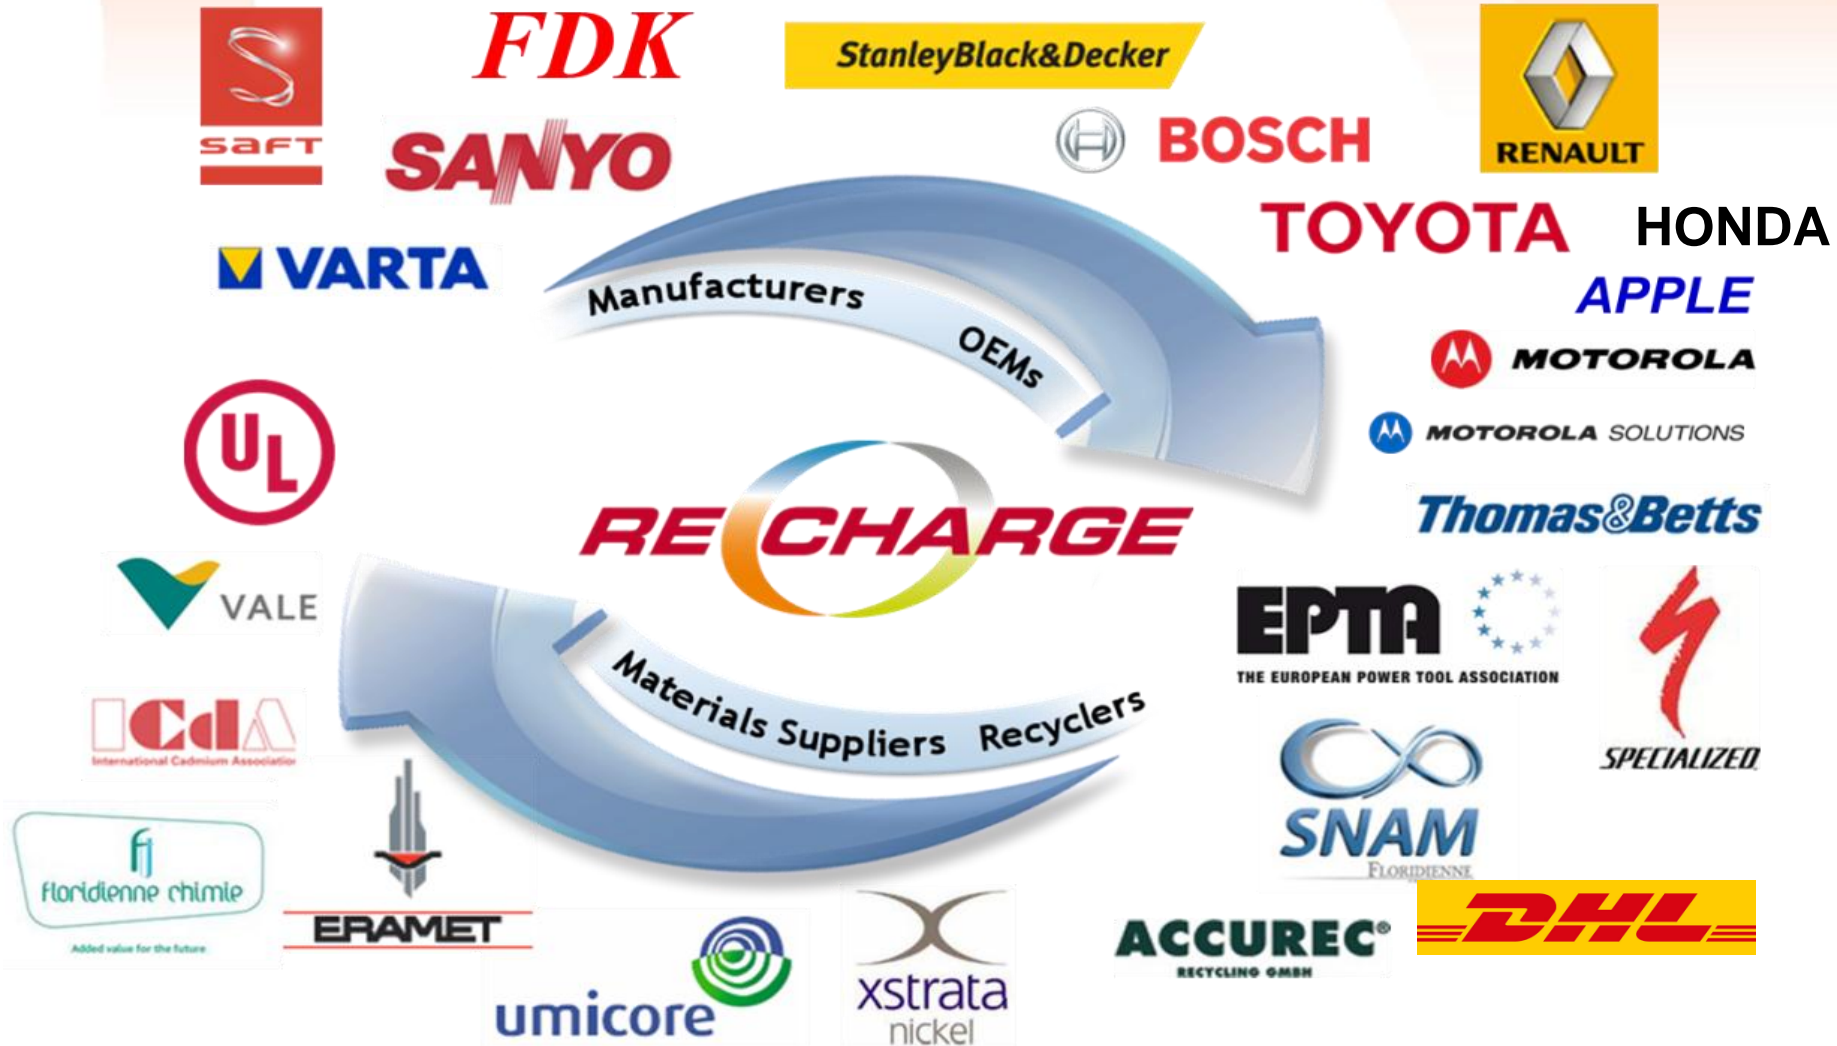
saft

FDK

StanleyBlack&Decker

RENAULT

SANYO

BOSCH

TOYOTA

HONDA

VARTA

Manufacturers

OEMs

APPLE

MOTOROLA

MOTOROLA SOLUTIONS

UL

RECHARGE

Thomas&Betts

VALE

EPTA
THE EUROPEAN POWER TOOL ASSOCIATION

Materials Suppliers

Recyclers

ICdA
International Cadmium Association

SPECIALIZED

SNAM
FLORIDIENNE

floridienne chimie
Added value for the future

ERAMET

ACCUREC
RECYCLING GMBH

DHL

umicore

xstrata
nickel